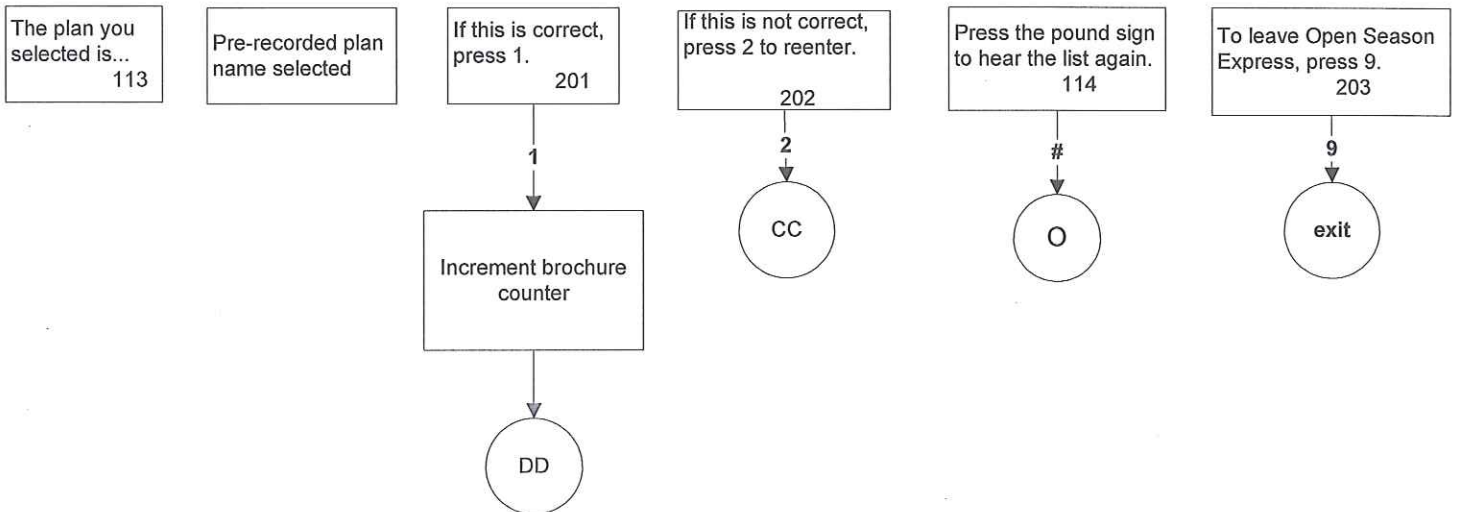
The plan you selected is...
113

Pre-recorded plan name selected

If this is correct, press 1.
201

1

Increment brochure counter

DD

If this is not correct, press 2 to reenter.
202

2

CC

Press the pound sign to hear the list again.
114

#

O

To leave Open Season Express, press 9.
203

9

exit